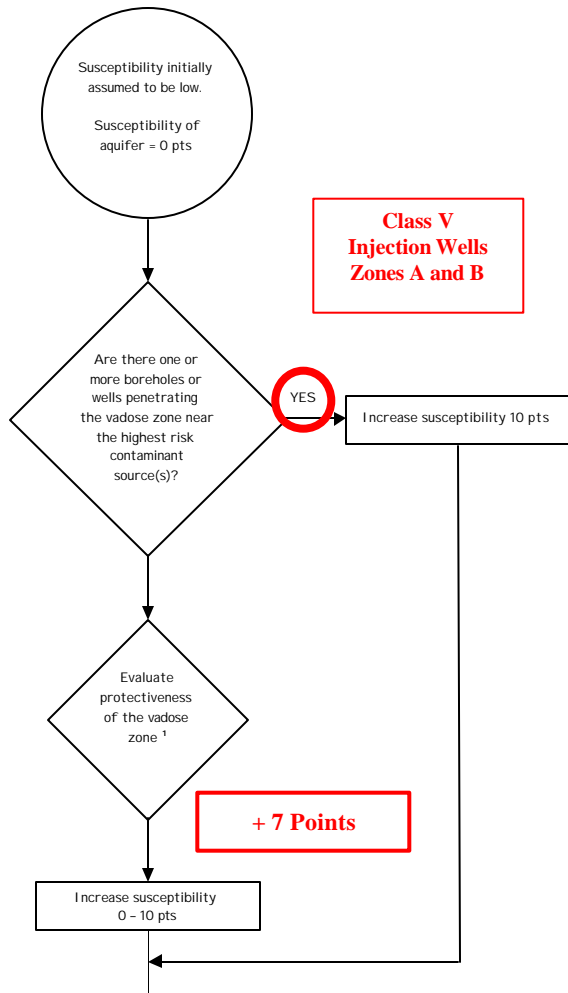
Susceptibility initially assumed to be low.

Susceptibility of aquifer = 0 pts

Class V Injection Wells Zones A and B

Are there one or more boreholes or wells penetrating the vadose zone near the highest risk contaminant source(s)?

YES

Increase susceptibility 10 pts

Evaluate protectiveness of the vadose zone ¹

+ 7 Points

Increase susceptibility 0 – 10 pts